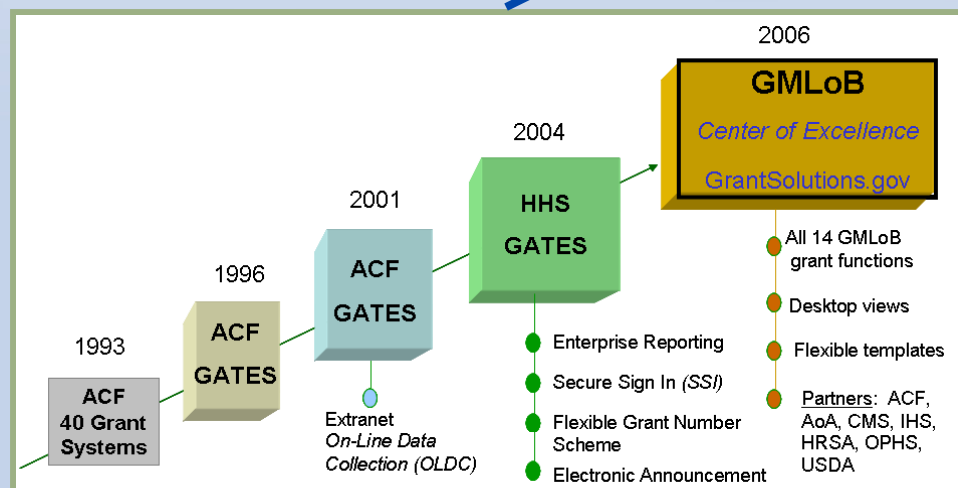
2006

GMLoB

Center of Excellence

GrantSolutions.gov

2004

HHS GATES

2001

ACF GATES

1996

ACF GATES

1993

ACF 40 Grant Systems

Extranet
On-Line Data Collection (OLDC)

Enterprise Reporting

Secure Sign In (SSI)

Flexible Grant Number Scheme

Electronic Announcement

All 14 GMLoB grant functions

Desktop views

Flexible templates

Partners: ACF, AoA, CMS, IHS, HRSA, OPHS, USDA